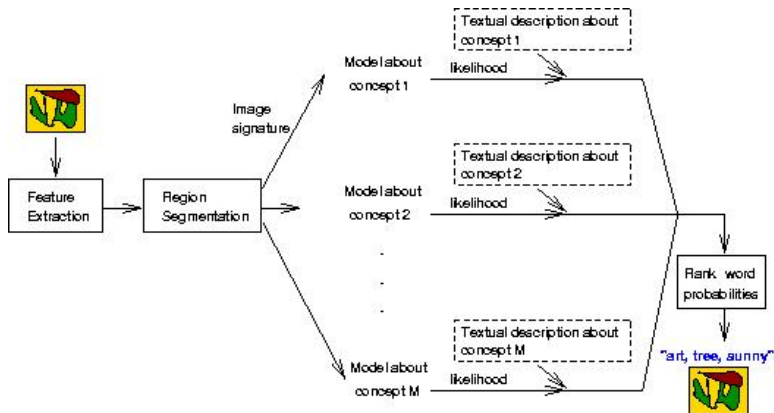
Textual description about concept 1

Model about concept 1

likelihood

Image signature

Textual description about concept 2

Feature Extraction

Region Segmentation

Model about concept 2

likelihood

.
.
.

Rank word probabilities

Textual description about concept M

"art, tree, sunny"

Model about concept M

likelihood